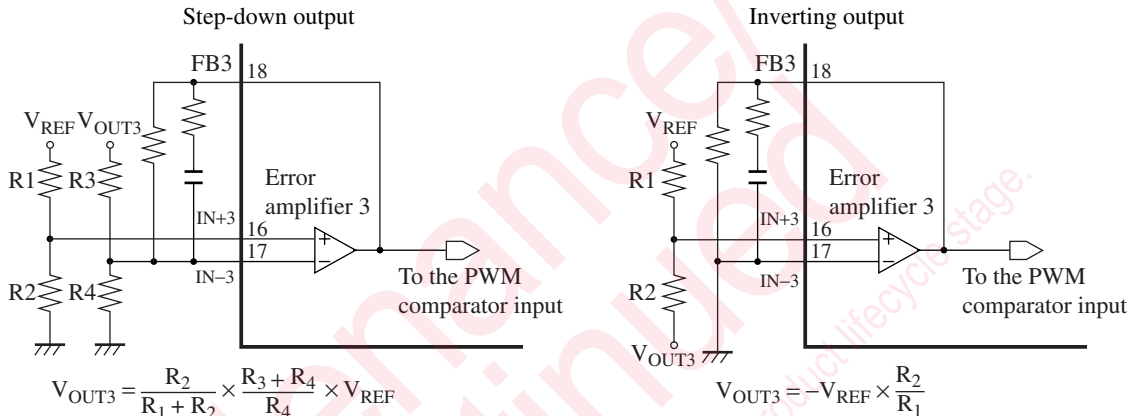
Step-down output

FB3 18

$V_{REF}$ $V_{OUT3}$

R1 R3

Error amplifier 3

IN+3 16

17

IN−3

To the PWM comparator input

R2 R4

$V_{OUT3} = \frac{R_2}{R_1 + R_2} \times \frac{R_3 + R_4}{R_4} \times V_{REF}$

Inverting output

FB3 18

$V_{REF}$

R1

Error amplifier 3

IN+3 16

17

IN−3

To the PWM comparator input

R2

$V_{OUT3}$

$V_{OUT3} = -V_{REF} \times \frac{R_2}{R_1}$

Discontinued

Enhanced

product lifecycle stage.